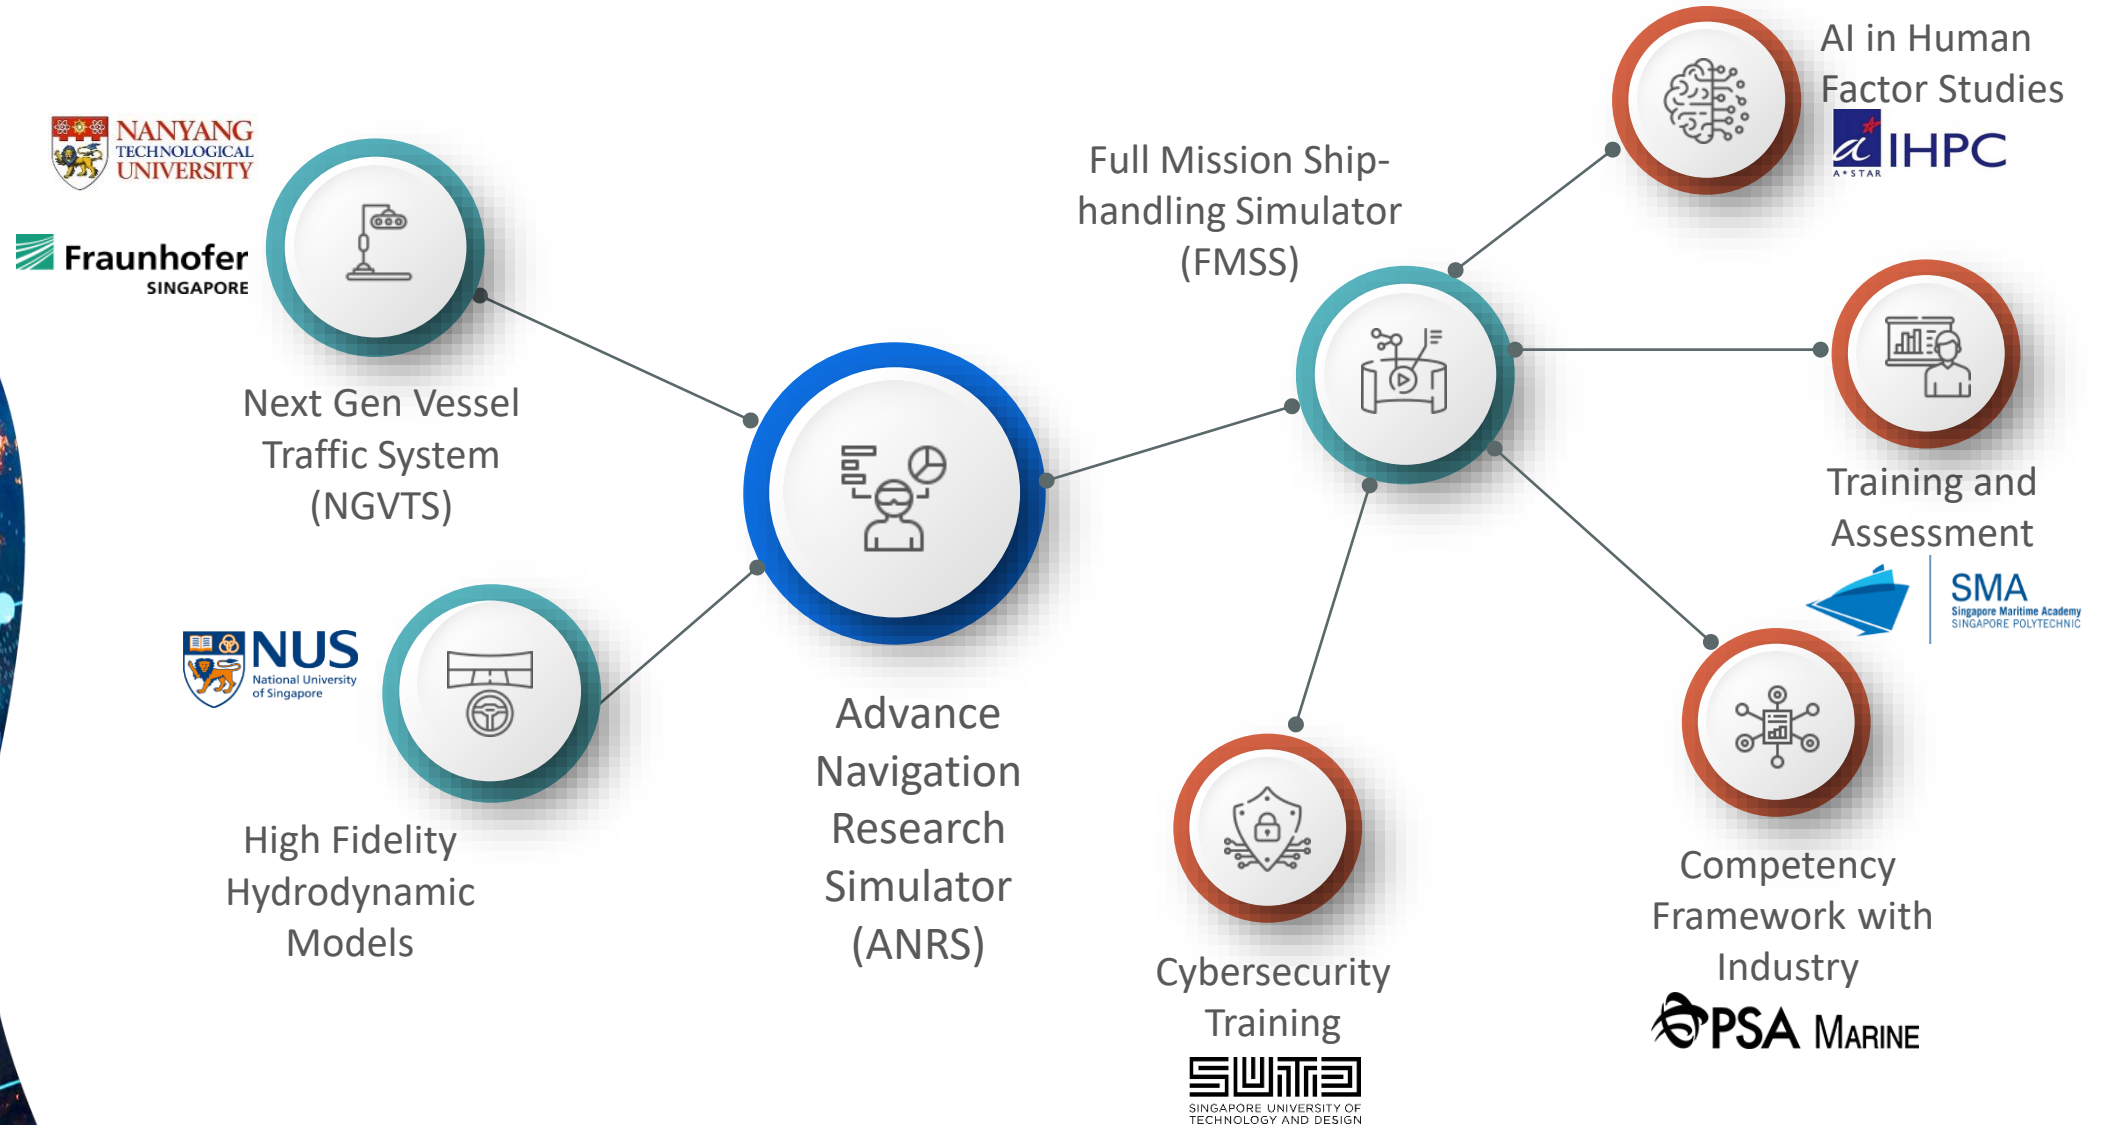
NANYANG TECHNOLOGICAL UNIVERSITY

Fraunhofer SINGAPORE

Next Gen Vessel Traffic System (NGVTS)

NUS National University of Singapore

High Fidelity Hydrodynamic Models

Advance Navigation Research Simulator (ANRS)

Full Mission Ship-handling Simulator (FMSS)

AI in Human Factor Studies

IHPC A*STAR

Training and Assessment

SMA Singapore Maritime Academy SINGAPORE POLYTECHNIC

Cybersecurity Training

SUTD SINGAPORE UNIVERSITY OF TECHNOLOGY AND DESIGN

Competency Framework with Industry

PSA MARINE